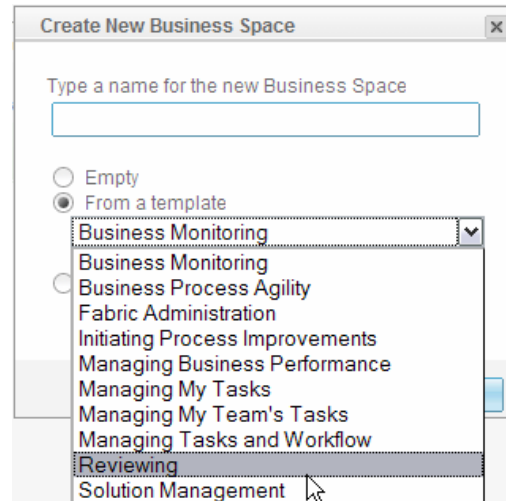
Create New Business Space

×

Type a name for the new Business Space

Empty
From a template

Business Monitoring

Business Monitoring
Business Process Agility
Fabric Administration
Initiating Process Improvements
Managing Business Performance
Managing My Tasks
Managing My Team's Tasks
Managing Tasks and Workflow
Reviewing
Solution Management